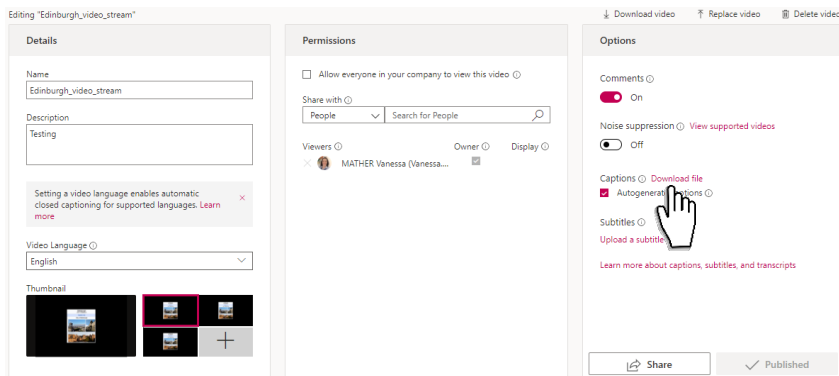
Editing "Edinburgh_video_stream"

Download video Replace video Delete video

Details

Name

Edinburgh_video_stream

Description

Testing

Setting a video language enables automatic closed captioning for supported languages. Learn more

×

Video Language

English

Thumbnail

Permissions

Allow everyone in your company to view this video

Share with

People

Search for People

Viewers Owner Display

MATHER Vanessa (Vanessa....

Options

Comments

On

Noise suppression View supported videos

Off

Captions Download file

Autogenera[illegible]tions

Subtitles

Upload a subtitle

Learn more about captions, subtitles, and transcripts

Share

Published